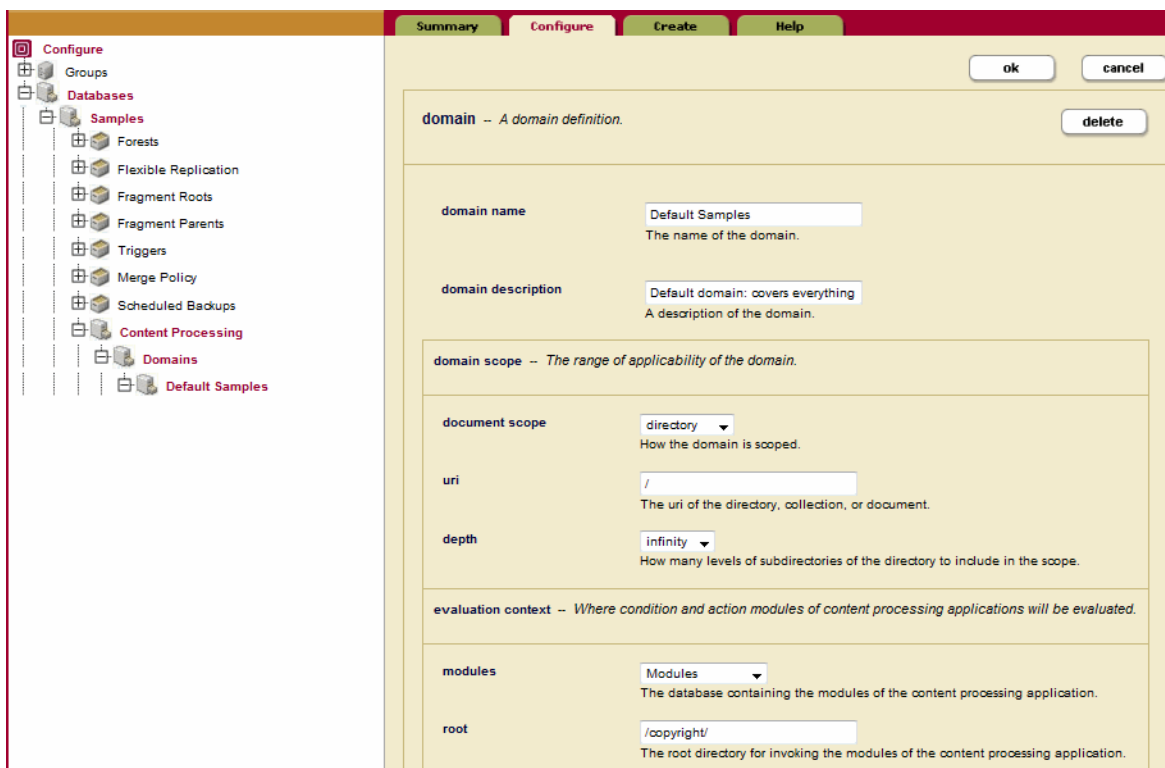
Configure
Groups
Databases
Samples
Forests
Flexible Replication
Fragment Roots
Fragment Parents
Triggers
Merge Policy
Scheduled Backups
Content Processing
Domains
Default Samples

Summary
Configure
Create
Help

ok
cancel

domain -- A domain definition.
delete

domain name
Default Samples
The name of the domain.

domain description
Default domain: covers everything
A description of the domain.

domain scope -- The range of applicability of the domain.

document scope
directory
How the domain is scoped.

uri
/
The uri of the directory, collection, or document.

depth
infinity
How many levels of subdirectories of the directory to include in the scope.

evaluation context -- Where condition and action modules of content processing applications will be evaluated.

modules
Modules
The database containing the modules of the content processing application.

root
/copyright/
The root directory for invoking the modules of the content processing application.